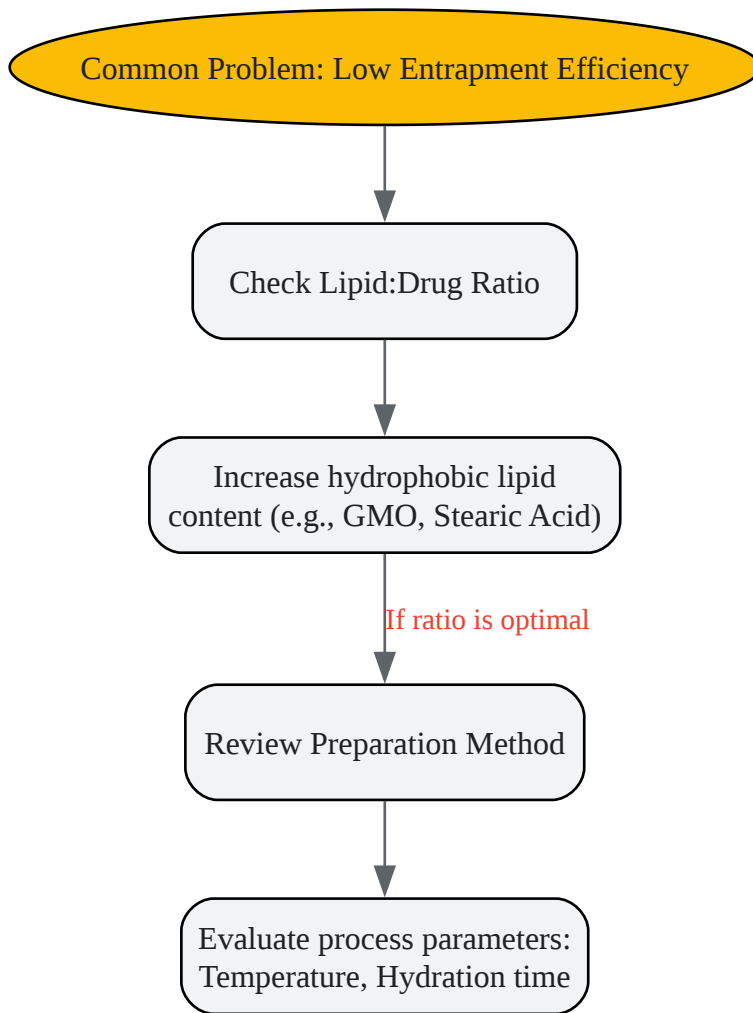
Common Problem: Low Entrapment Efficiency

Check Lipid:Drug Ratio

Increase hydrophobic lipid content (e.g., GMO, Stearic Acid)

If ratio is optimal

Review Preparation Method

Evaluate process parameters: Temperature, Hydration time